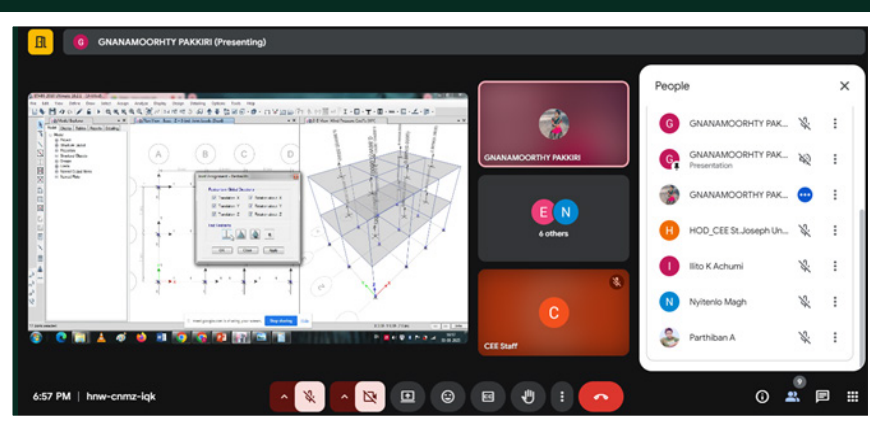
G GNANAMOORHTY PAKKIRI (Presenting)

A B C D

Stop sharing

GNANAMOORTHY PAKKIRI

E N
6 others

C
CEE Staff

People

G GNANAMOORHTY PAK...

G GNANAMOORHTY PAK...
Presentation

GNANAMOORTHY PAK...

H HOD_CEE St.Joseph Un...

I Ilito K Achumi

N Nyitenlo Magh

Parthiban A

6:57 PM | hnw-cnmz-iqk